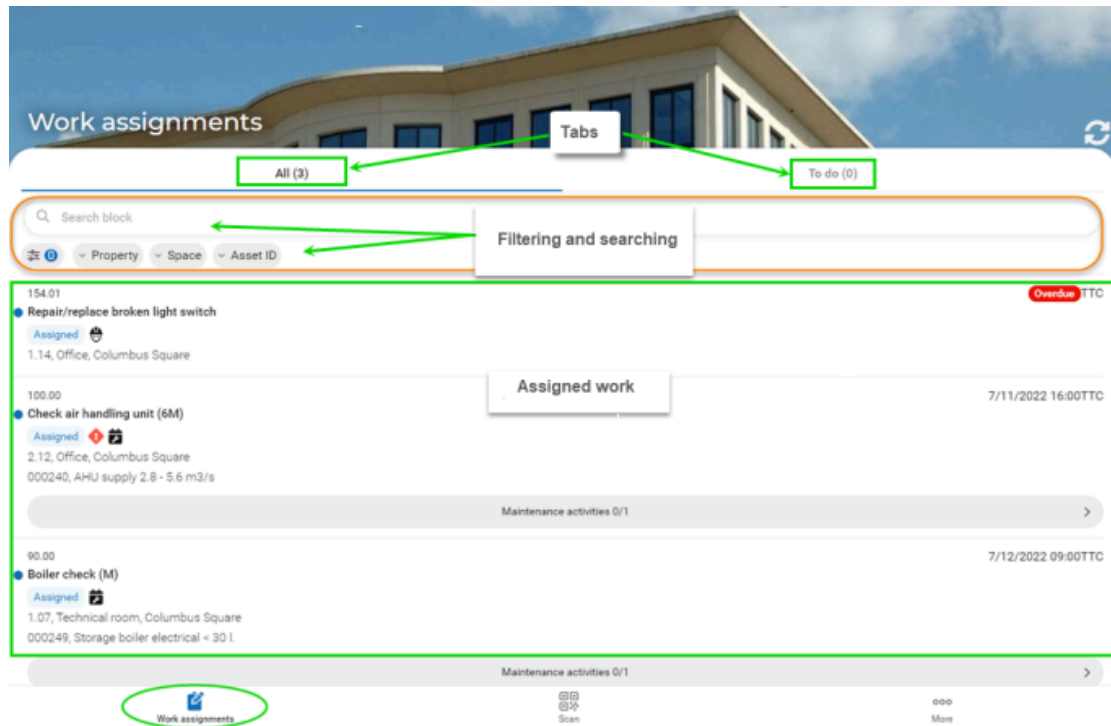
Work assignments

Tabs

All (3)

To do (0)

Search block

Filtering and searching

0 Property Space Asset ID

154.01

Overdue TTC

Repair/replace broken light switch

Assigned

1.14, Office, Columbus Square

Assigned work

100.00

7/11/2022 16:00TTC

Check air handling unit (6M)

Assigned

2.12, Office, Columbus Square

000240, AHU supply 2.8 - 5.6 m3/s

Maintenance activities 0/1

90.00

7/12/2022 09:00TTC

Boiler check (M)

Assigned

1.07, Technical room, Columbus Square

000249, Storage boiler electrical < 30 l.

Maintenance activities 0/1

Work assignments

Scan

More